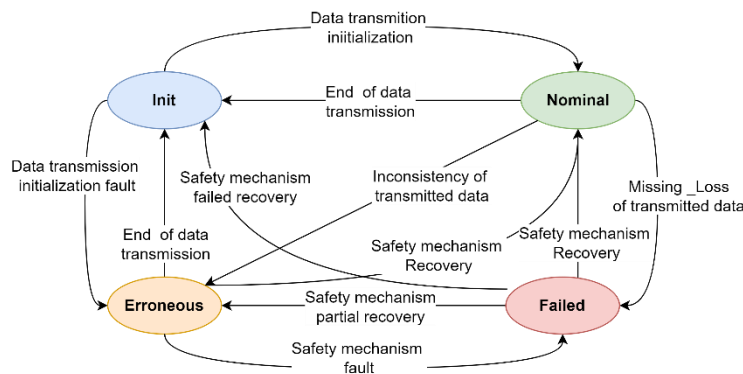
Data transmition iniitialization

Init

End of data transmission

Nominal

Data transmission initialization fault

Safety mechanism failed recovery

Inconsistency of transmitted data

Missing _Loss of transmitted data

End of data transmission

Safety mechanism Recovery

Safety mechanism Recovery

Erroneous

Safety mechanism partial recovery

Failed

Safety mechanism fault